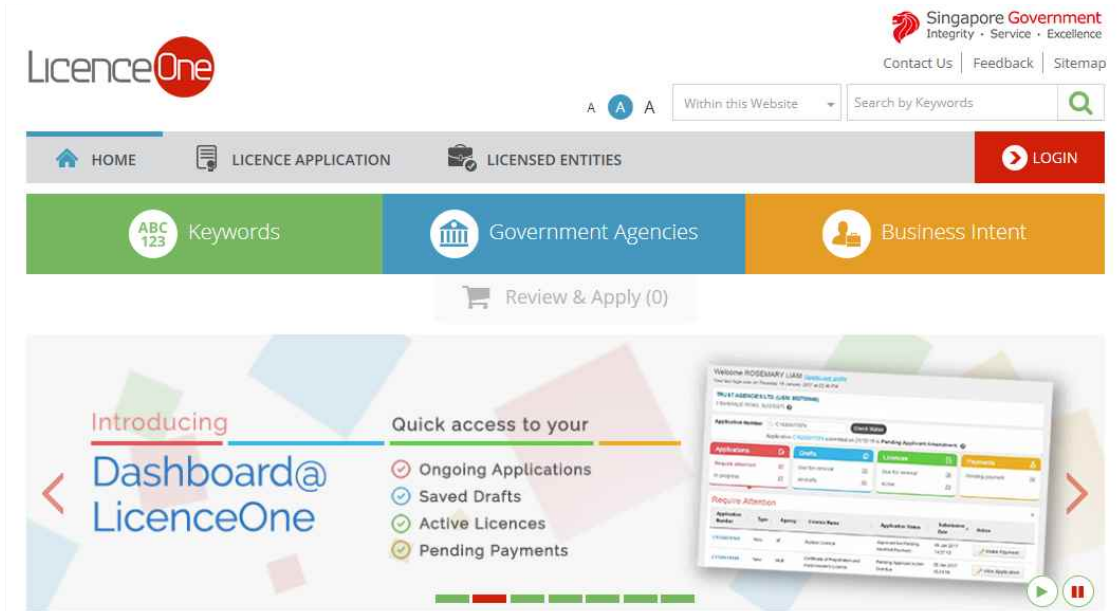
LicenceOne

Singapore Government
Integrity • Service • Excellence

Contact Us | Feedback | Sitemap

A A A

Within this Website

Search by Keywords

HOME
LICENCE APPLICATION
LICENSED ENTITIES
LOGIN

ABC 123 Keywords
Government Agencies
Business Intent

Review & Apply (0)

Introducing
Dashboard@ LicenceOne

Quick access to your
Ongoing Applications
Saved Drafts
Active Licences
Pending Payments

Welcome ROSEMARY LIAM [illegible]

Applications
Drafts
Licences
Payments

Require Attention

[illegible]